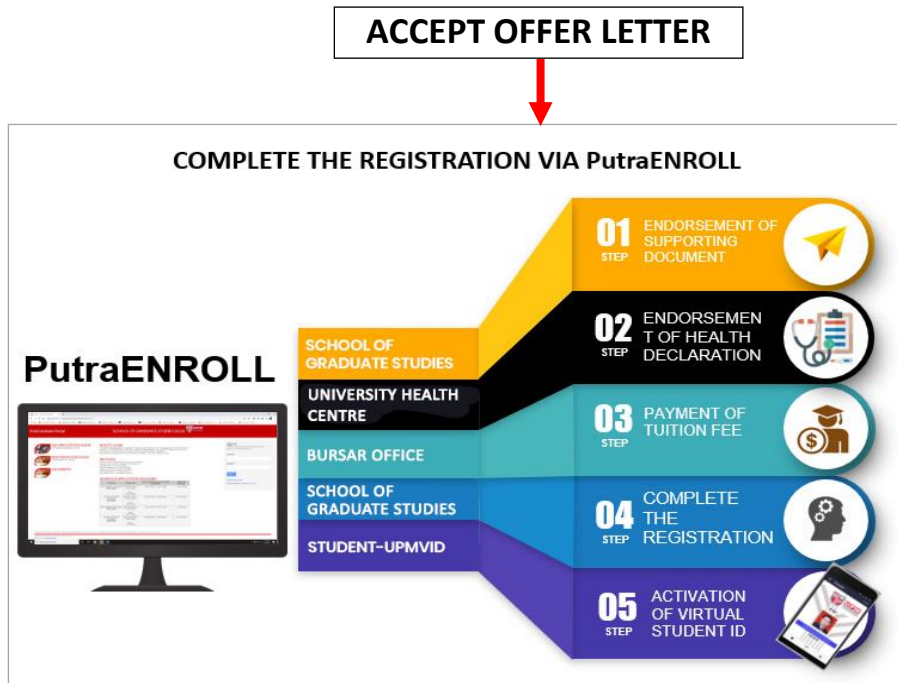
ACCEPT OFFER LETTER

COMPLETE THE REGISTRATION VIA PutraENROLL

PutraENROLL

SCHOOL OF GRADUATE STUDIES

UNIVERSITY HEALTH CENTRE

BURSAR OFFICE

SCHOOL OF GRADUATE STUDIES

STUDENT-UPMVID

01 STEP ENDORSEMENT OF SUPPORTING DOCUMENT

02 STEP ENDORSEMENT OF HEALTH DECLARATION

03 STEP PAYMENT OF TUITION FEE

04 STEP COMPLETE THE REGISTRATION

05 STEP ACTIVATION OF VIRTUAL STUDENT ID